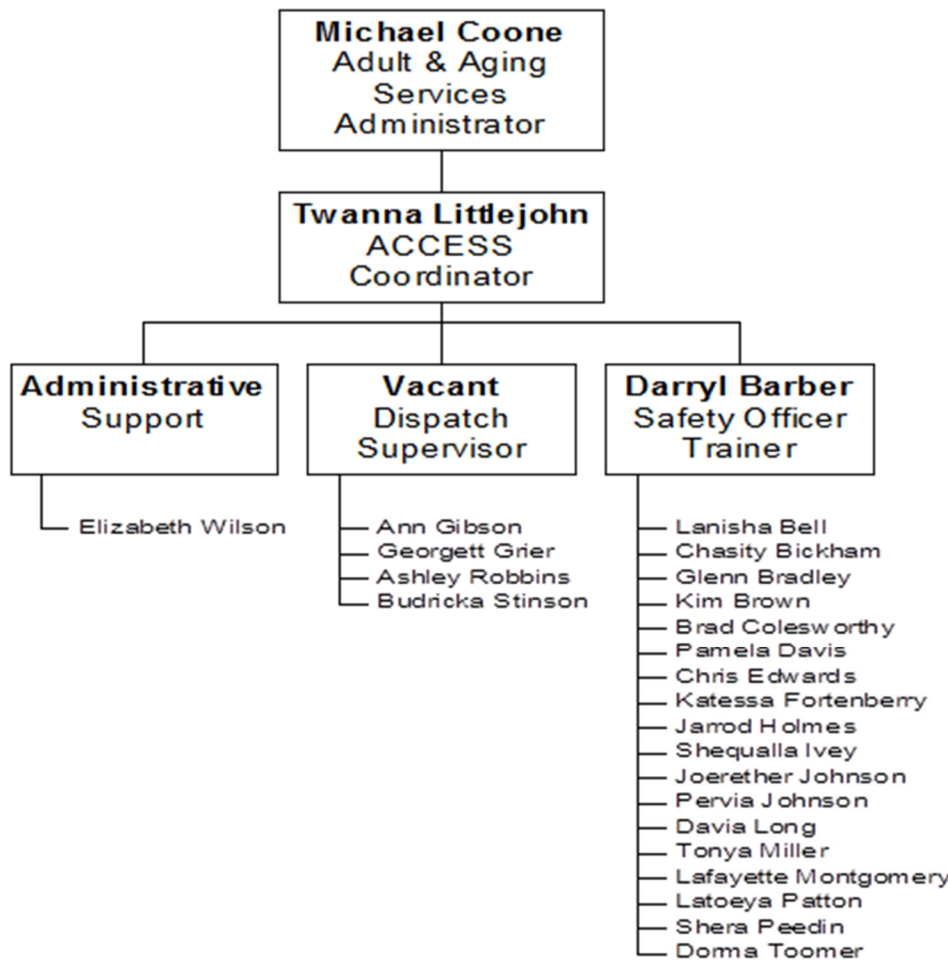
Michael Coone
Adult & Aging Services Administrator

Twanna Littlejohn
ACCESS Coordinator

Administrative
Support

Elizabeth Wilson

Vacant
Dispatch Supervisor

Ann Gibson
Georgett Grier
Ashley Robbins
Budricka Stinson

Darryl Barber
Safety Officer Trainer

Lanisha Bell
Chasity Bickham
Glenn Bradley
Kim Brown
Brad Colesworthy
Pamela Davis
Chris Edwards
Katessa Fortenberry
Jarrod Holmes
Shequalla Ivey
Joerether Johnson
Pervia Johnson
Davia Long
Tonya Miller
Lafayette Montgomery
Latoeya Patton
Shera Peedin
Dorma Toomer